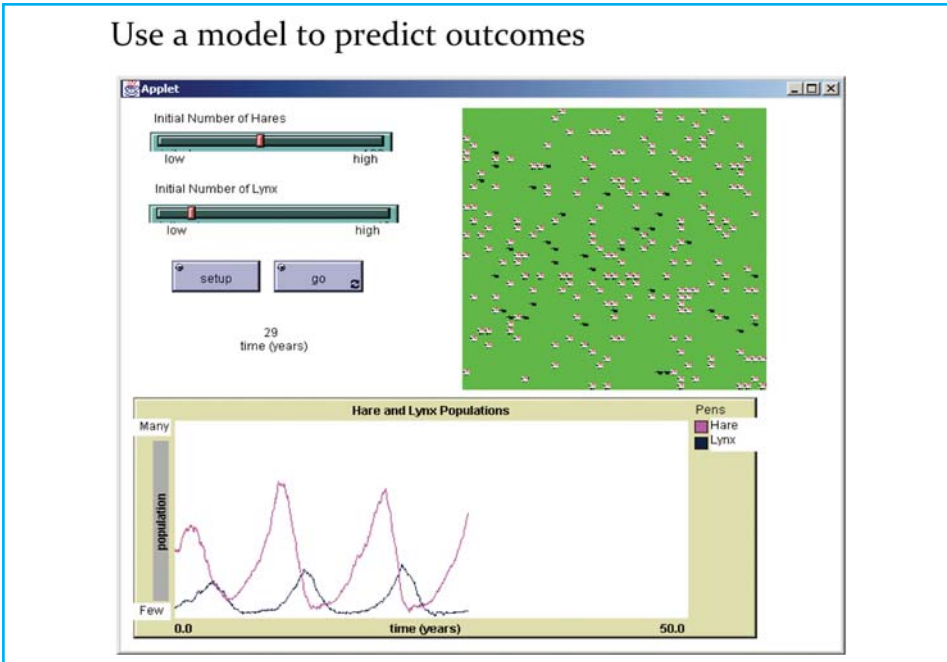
Use a model to predict outcomes

Applet

Initial Number of Hares

low high

Initial Number of Lynx

low high

setup

go

29
time (years)

Hare and Lynx Populations

Pens
Hare
Lynx

Many

population

Few

0.0

time (years)

50.0